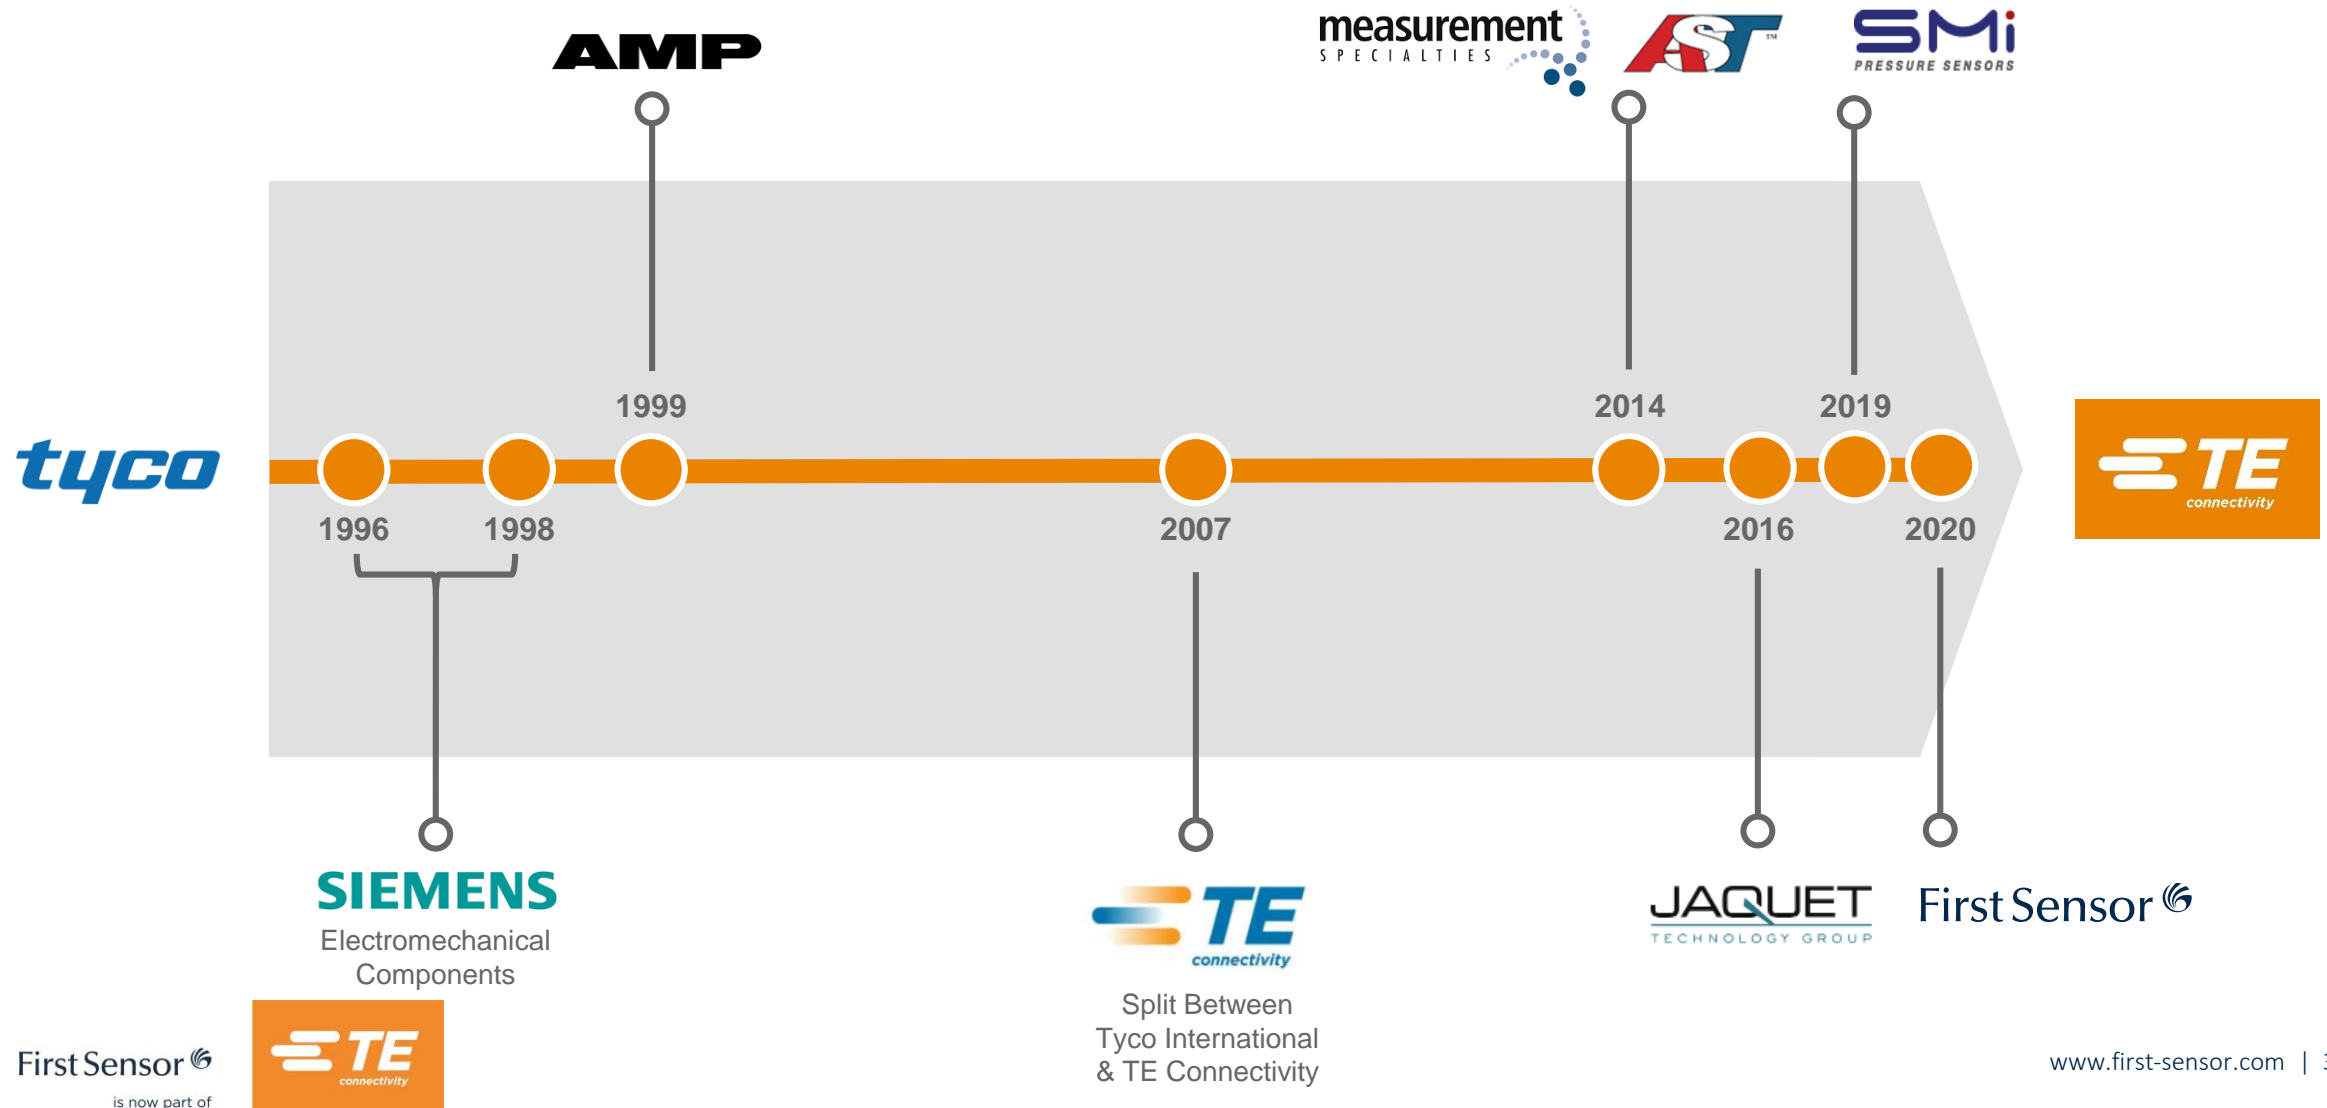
AMP

measurement SPECIALTIES

AST™

SMi PRESSURE SENSORS

tyco

1999

2014

2019

1996

1998

2007

2016

2020

TE connectivity

SIEMENS

Electromechanical Components

TE connectivity

Split Between Tyco International & TE Connectivity

JAQUET TECHNOLOGY GROUP

First Sensor

First Sensor

is now part of

TE connectivity

www.first-sensor.com | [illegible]